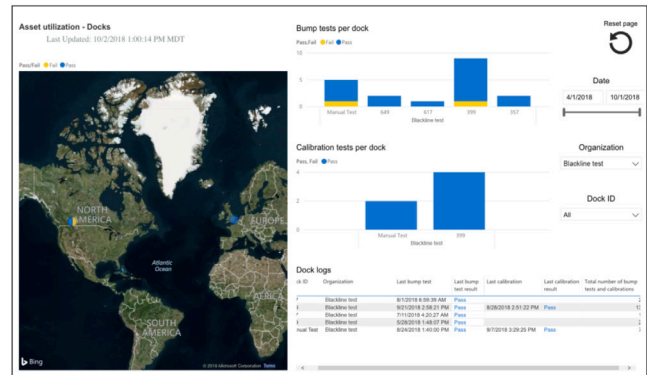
Asset utilization - Docks

Last Updated: 10/2/2018 1:00:14 PM MDT

Pass/Fail ● Fail ● Pass

NORTH AMERICA

EUROPE

Atlantic Ocean

AFRICA

SOUTH AMERICA

Bing

© 2018 Microsoft Corporation Terms

Bump tests per dock

Pass/Fail ● Fail ● Pass

10

5

0

Manual Test 649 617 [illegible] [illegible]

Blackline test

Calibration tests per dock

Pass, Fail ● Pass

4

2

0

Manual Test 899

Blackline test

Reset page

Date

4/1/2018

10/1/2018

Organization

Blackline test

Dock ID

All

Dock logs

| ck ID | Organization | Last bump test | Last bump test result | Last calibration | Last calibration result | Total number of bump tests and calibrations |
|---|---|---|---|---|---|---|
| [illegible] | Blackline test | 8/1/2018 6:59:39 AM | Pass | | | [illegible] |
| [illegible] | Blackline test | 9/21/2018 2:58:21 PM | Pass | 8/28/2018 2:51:22 PM | Pass | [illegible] |
| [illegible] | Blackline test | 7/11/2018 4:20:27 AM | Pass | | | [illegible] |
| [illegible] | Blackline test | 5/28/2018 1:48:07 PM | Pass | | | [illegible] |
| nual Test | Blackline test | 8/24/2018 1:40:00 PM | Pass | 9/7/2018 3:29:25 PM | Pass | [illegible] |